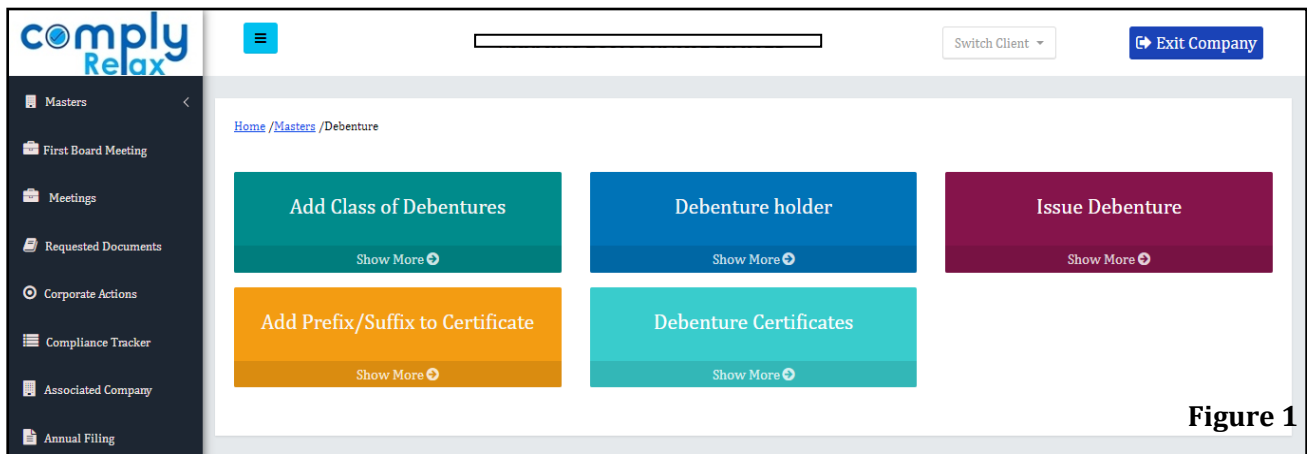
comply
Relax

Switch Client

Exit Company

Masters

First Board Meeting

Meetings

Requested Documents

Corporate Actions

Compliance Tracker

Associated Company

Annual Filing

Home /Masters /Debenture

Add Class of Debentures
Show More

Debenture holder
Show More

Issue Debenture
Show More

Add Prefix/Suffix to Certificate
Show More

Debenture Certificates
Show More

Figure 1